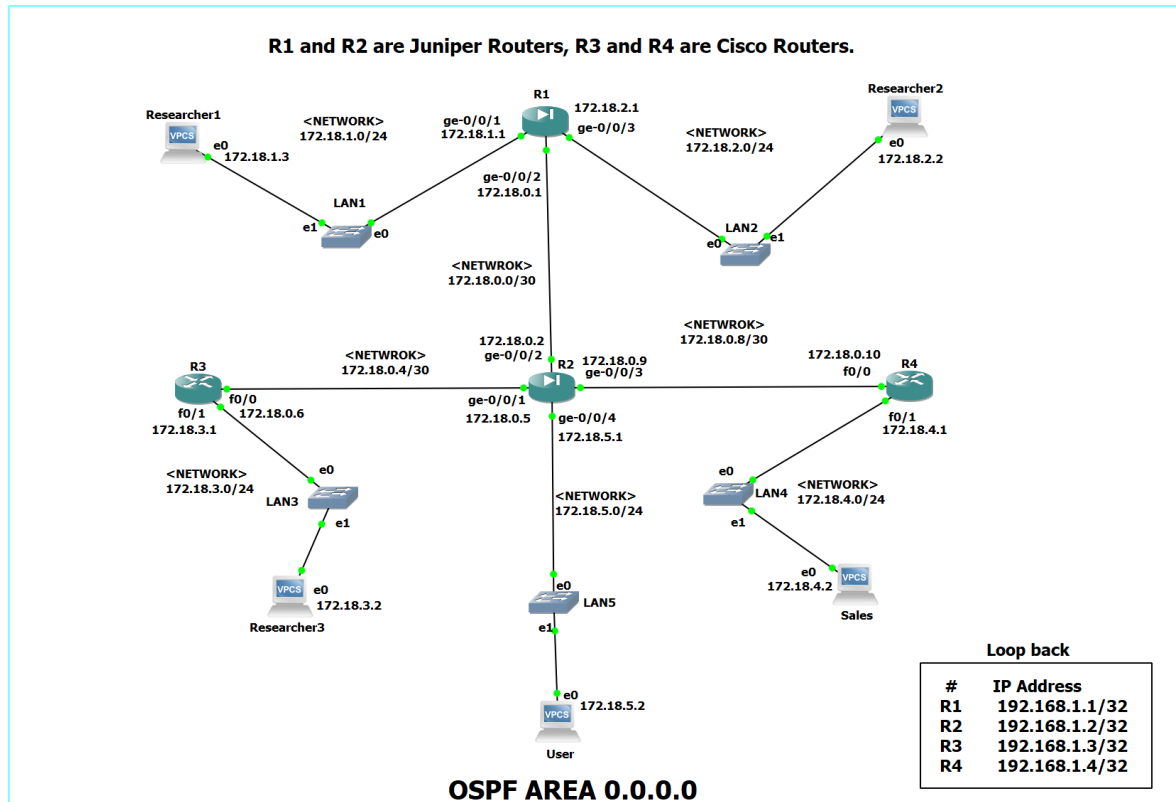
R1 and R2 are Juniper Routers, R3 and R4 are Cisco Routers.

Researcher1
VPCS
e0
172.18.1.3

<NETWORK>
172.18.1.0/24

ge-0/0/1
172.18.1.1

R1
172.18.2.1
ge-0/0/3

Researcher2
VPCS
e0
172.18.2.2

<NETWORK>
172.18.2.0/24

ge-0/0/2
172.18.0.1

LAN1
e1
e0

LAN2
e0
e1

<NETWROK>
172.18.0.0/30

<NETWROK>
172.18.0.8/30

172.18.0.2
ge-0/0/2
R2
172.18.0.9
ge-0/0/3

172.18.0.10
f0/0
R4

R3
f0/0
f0/1
172.18.0.6
172.18.3.1

<NETWROK>
172.18.0.4/30

ge-0/0/1
172.18.0.5
ge-0/0/4
172.18.5.1

f0/1
172.18.4.1

<NETWORK>
172.18.3.0/24
e0
LAN3
e1

<NETWORK>
172.18.5.0/24

e0
LAN4
e1
<NETWORK>
172.18.4.0/24

VPCS
e0
172.18.3.2
Researcher3

e0
LAN5
e1

e0
172.18.4.2
VPCS
Sales

VPCS
e0
172.18.5.2
User

Loop back

| # | IP Address |
|---|---|
| R1 | 192.168.1.1/32 |
| R2 | 192.168.1.2/32 |
| R3 | 192.168.1.3/32 |
| R4 | 192.168.1.4/32 |

OSPF AREA 0.0.0.0